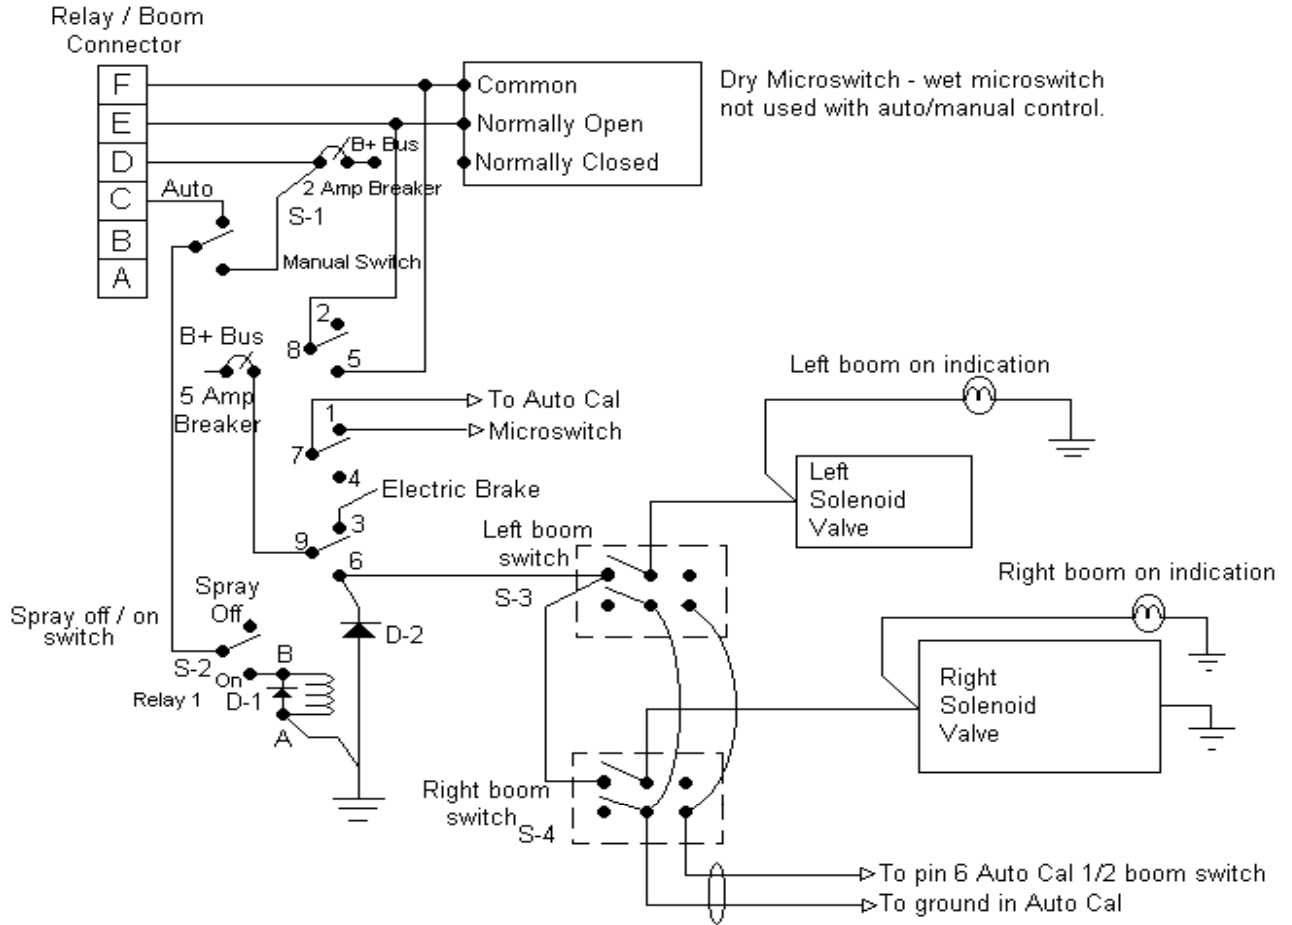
Relay / Boom Connector

F
E
D
C
B
A

Common
Normally Open
Normally Closed

Dry Microswitch - wet microswitch not used with auto/manual control.

B+ Bus
2 Amp Breaker
Auto
S-1
Manual Switch

2
8
5

B+ Bus
5 Amp Breaker

To Auto Cal
1
Microswitch
7
4
Electric Brake
3
9
6

Left boom on indication

Left Solenoid Valve

Left boom switch
S-3

Right boom on indication

Right Solenoid Valve

Spray Off
Spray off / on switch
S-2
On
B
Relay 1
D-1
A
D-2

Right boom switch
S-4

To pin 6 Auto Cal 1/2 boom switch
To ground in Auto Cal